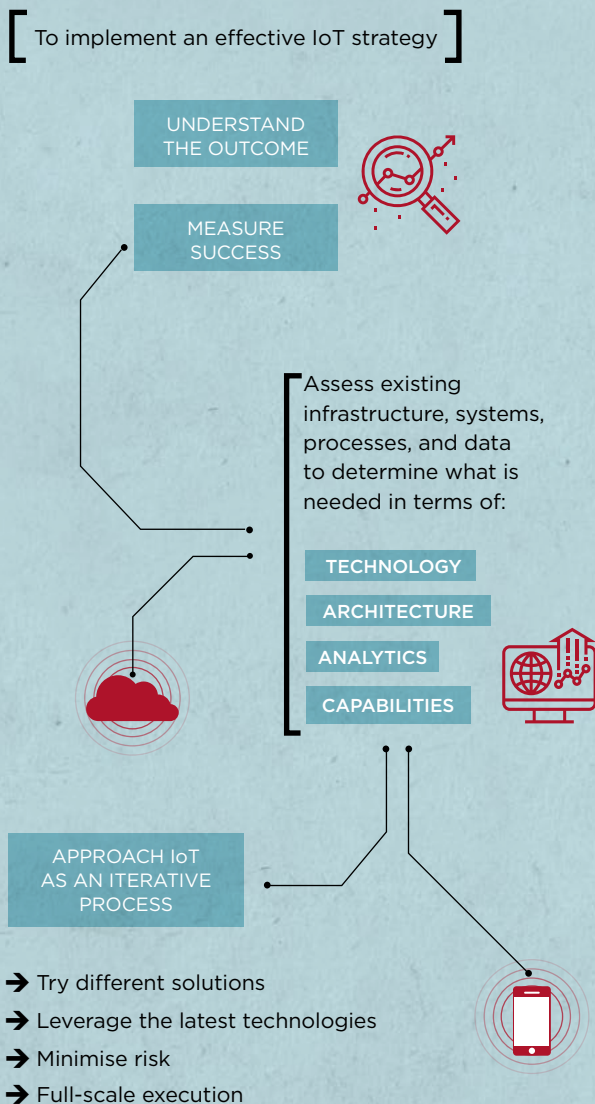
[ To implement an effective IoT strategy ]

UNDERSTAND THE OUTCOME

MEASURE SUCCESS

Assess existing infrastructure, systems, processes, and data to determine what is needed in terms of:

TECHNOLOGY

ARCHITECTURE

ANALYTICS

CAPABILITIES

APPROACH IoT AS AN ITERATIVE PROCESS

→ Try different solutions
→ Leverage the latest technologies
→ Minimise risk
→ Full-scale execution